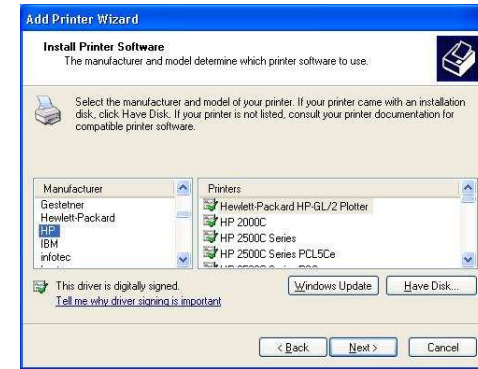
Add Printer Wizard

Install Printer Software
The manufacturer and model determine which printer software to use.

Select the manufacturer and model of your printer. If your printer came with an installation disk, click Have Disk. If your printer is not listed, consult your printer documentation for compatible printer software.

| Manufacturer | Printers |
|---|---|
| Gestetner | Hewlett-Packard HP-GL/2 Plotter |
| Hewlett-Packard | HP 2000C |
| HP | HP 2500C Series |
| IBM | HP 2500C Series PCL5Ce |
| infotec | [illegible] |

This driver is digitally signed.
Tell me why driver signing is important

Windows Update | Have Disk...

< Back | Next > | Cancel